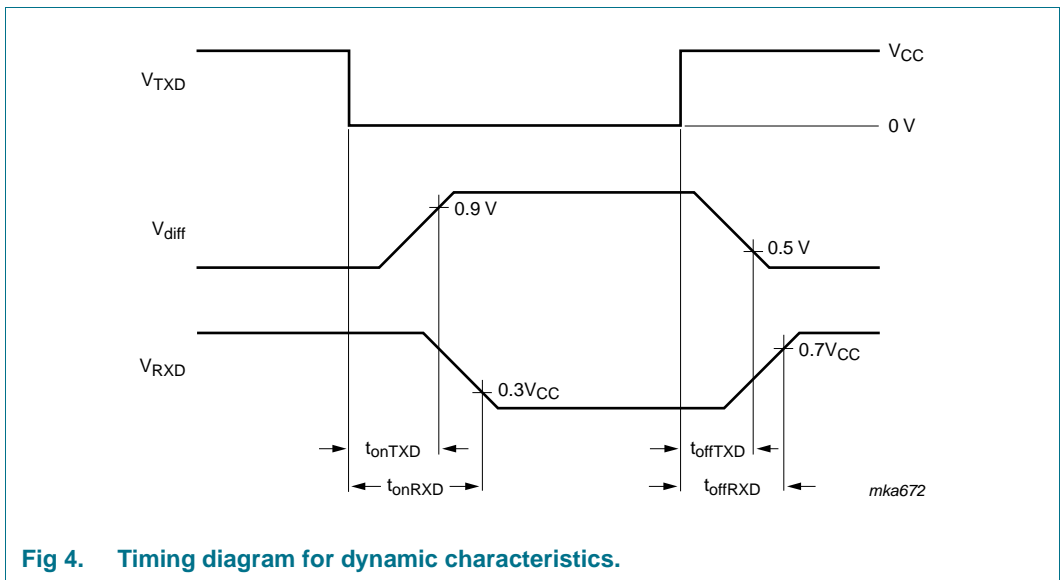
$V_{TXD}$

$V_{CC}$

0 V

$V_{diff}$

0.9 V

0.5 V

$V_{RXD}$

$0.7V_{CC}$

$0.3V_{CC}$

$t_{onTXD}$

$t_{offTXD}$

$t_{onRXD}$

$t_{offRXD}$

mka672

Fig 4. Timing diagram for dynamic characteristics.